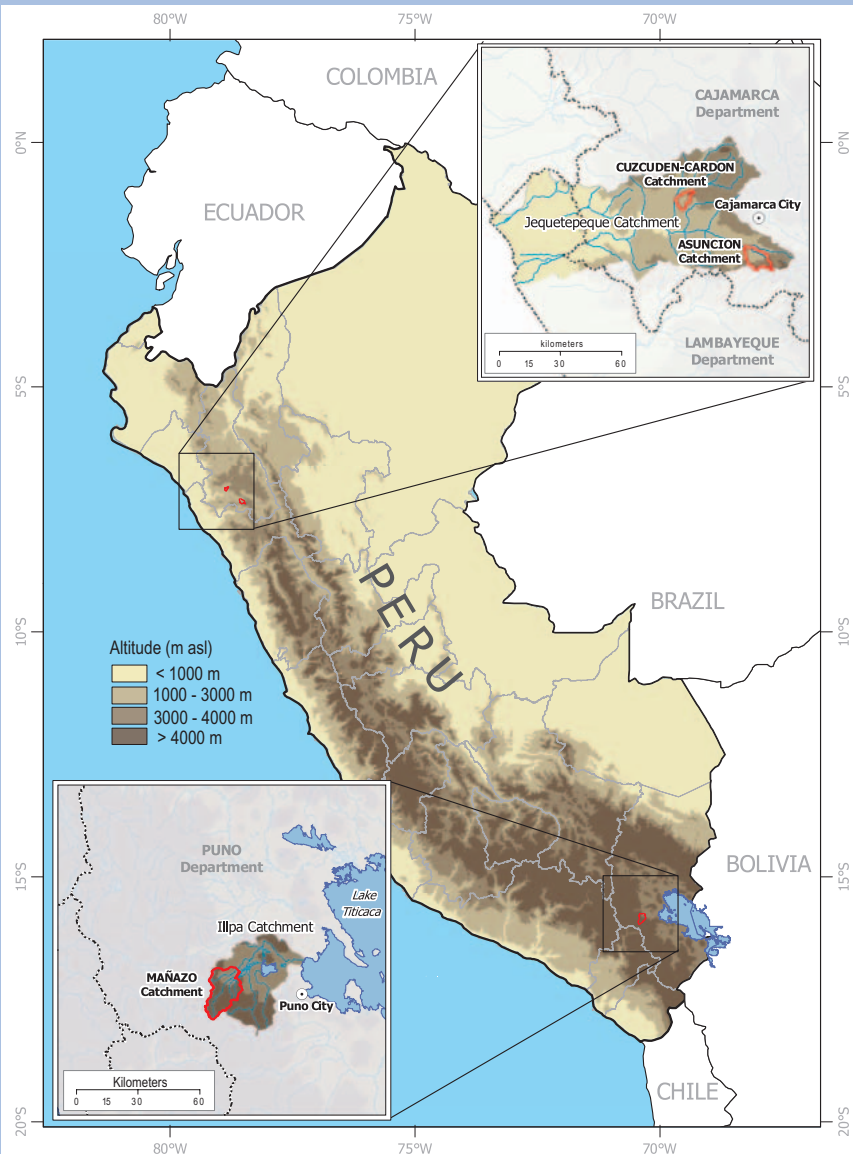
80°W
75°W
70°W

COLOMBIA
0°N
ECUADOR

CAJAMARCA Department
CUZCUDEN-CARDON Catchment
Cajamarca City
Jequetepeque Catchment
ASUNCION Catchment
kilometers
0 15 30 60
LAMBAYEQUE Department

5°S
PERU
BRAZIL
10°S

Altitude (m asl)
< 1000 m
1000 - 3000 m
3000 - 4000 m
> 4000 m

PUNO Department
Lake Titicaca
Illpa Catchment
MAÑAZO Catchment
Puno City
Kilometers
0 15 30 60

BOLIVIA
15°S
CHILE
20°S
80°W
75°W
70°W